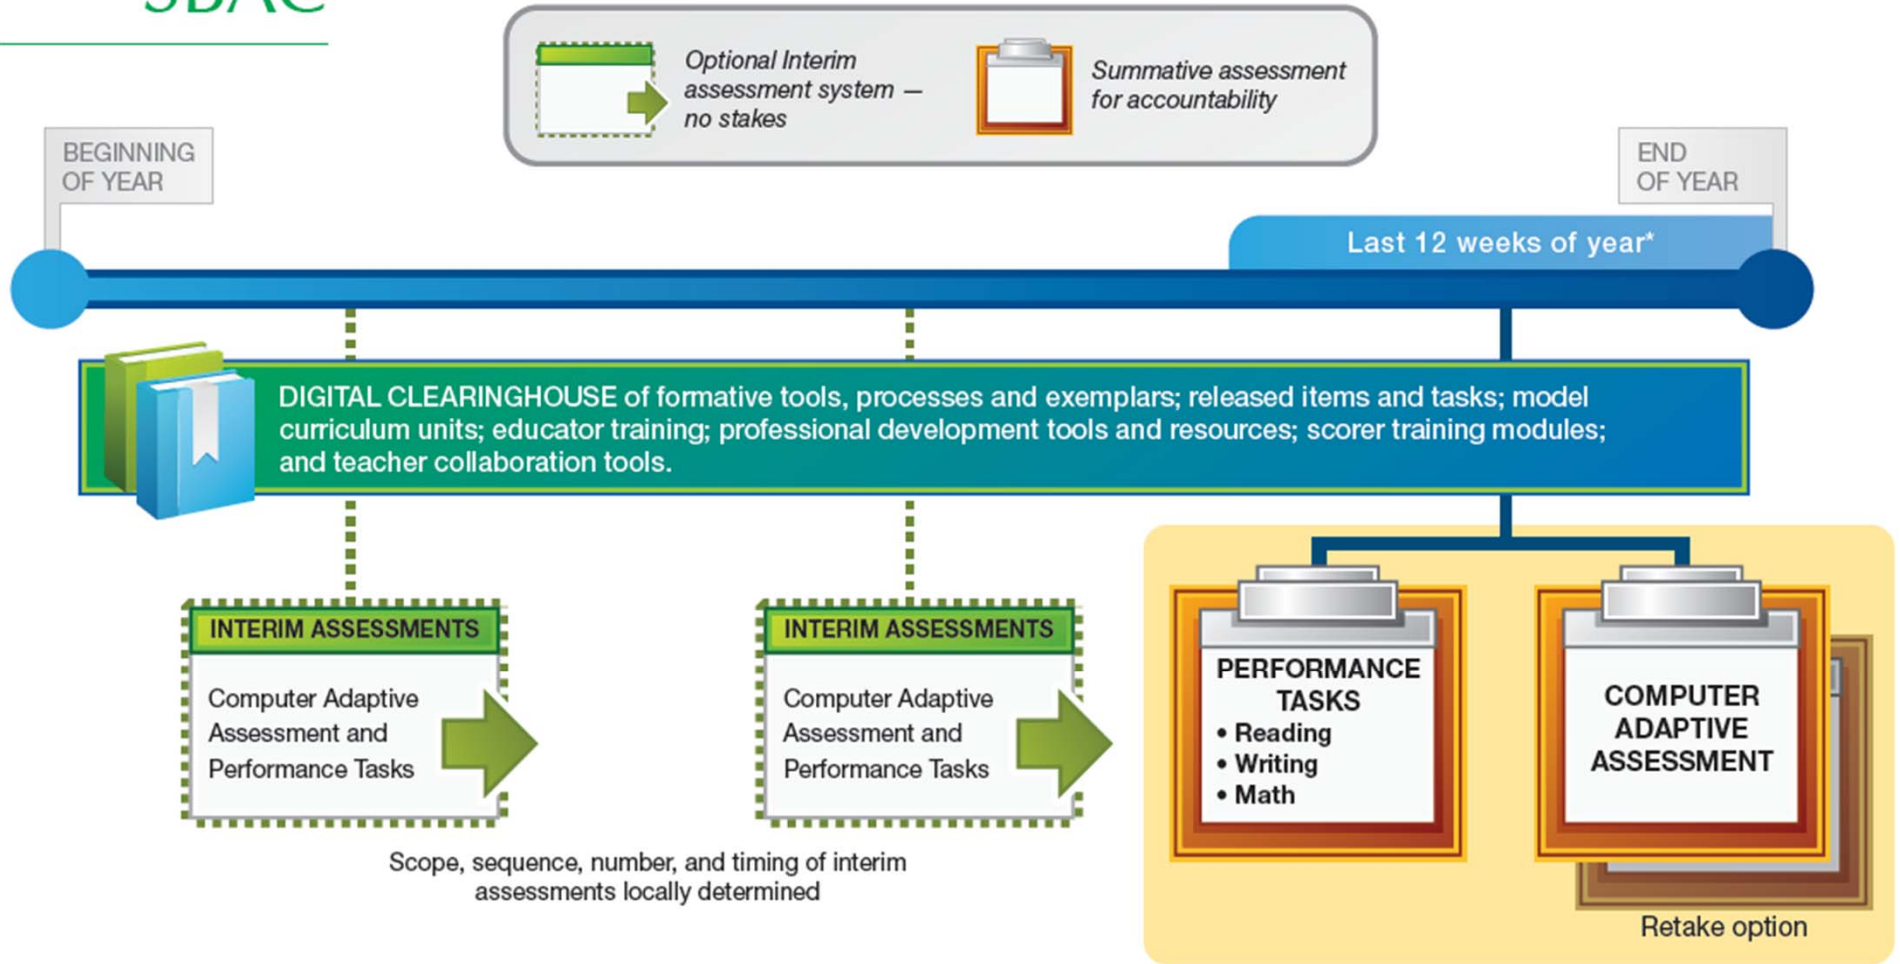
SBAC

Optional Interim assessment system — no stakes

Summative assessment for accountability

BEGINNING OF YEAR

END OF YEAR

Last 12 weeks of year*

DIGITAL CLEARINGHOUSE of formative tools, processes and exemplars; released items and tasks; model curriculum units; educator training; professional development tools and resources; scorer training modules; and teacher collaboration tools.

INTERIM ASSESSMENTS

Computer Adaptive Assessment and Performance Tasks

INTERIM ASSESSMENTS

Computer Adaptive Assessment and Performance Tasks

PERFORMANCE TASKS
• Reading
• Writing
• Math

COMPUTER ADAPTIVE ASSESSMENT

Scope, sequence, number, and timing of interim assessments locally determined

Retake option